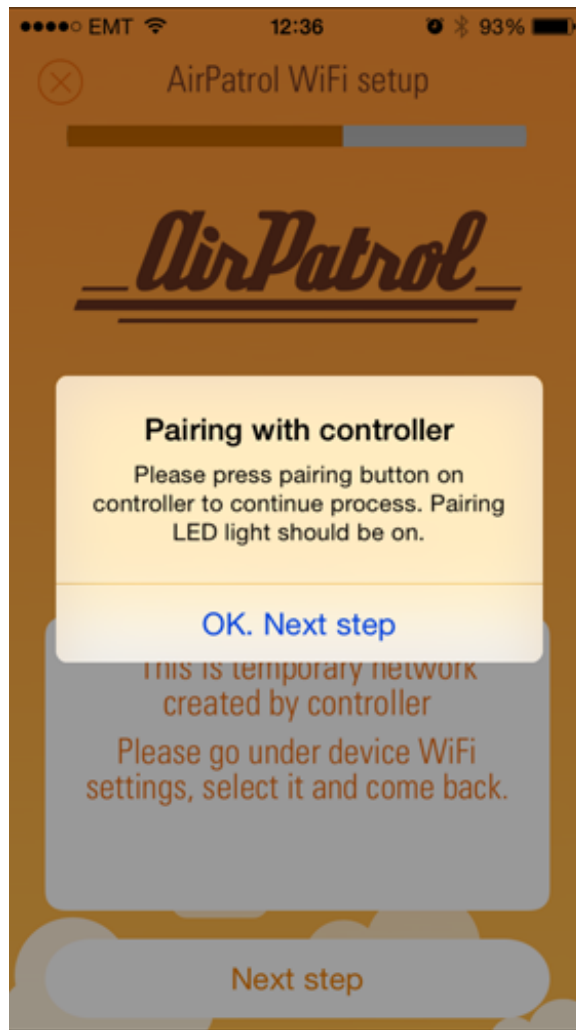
●●●●○ EMT 12:36 93%

AirPatrol WiFi setup

AirPatrol

Pairing with controller

Please press pairing button on controller to continue process. Pairing LED light should be on.

OK. Next step

This is temporary network created by controller

Please go under device WiFi settings, select it and come back.

Next step